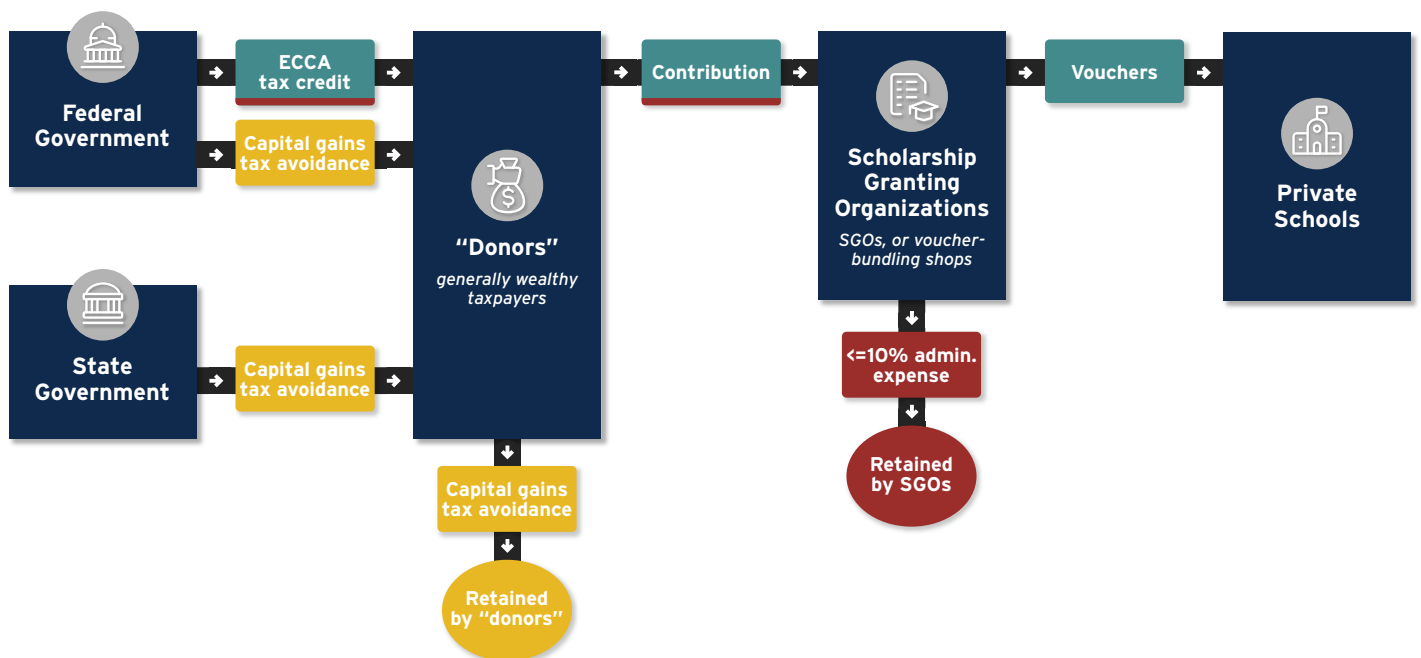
Federal Government

ECCA tax credit

Capital gains tax avoidance

State Government

Capital gains tax avoidance

"Donors"

generally wealthy taxpayers

Capital gains tax avoidance

Retained by "donors"

Contribution

Scholarship Granting Organizations

SGOs, or voucher-bundling shops

<=10% admin. expense

Retained by SGOs

Vouchers

Private Schools